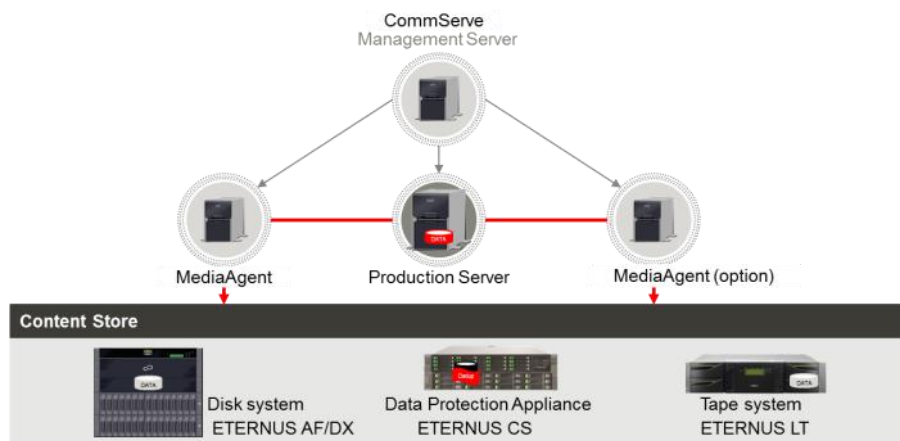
CommServe
Management Server

DATA

MediaAgent

Production Server

MediaAgent (option)

Content Store

DATA

Disk system
ETERNUS AF/DX

Data Protection Appliance
ETERNUS CS

DATA

Tape system
ETERNUS LT